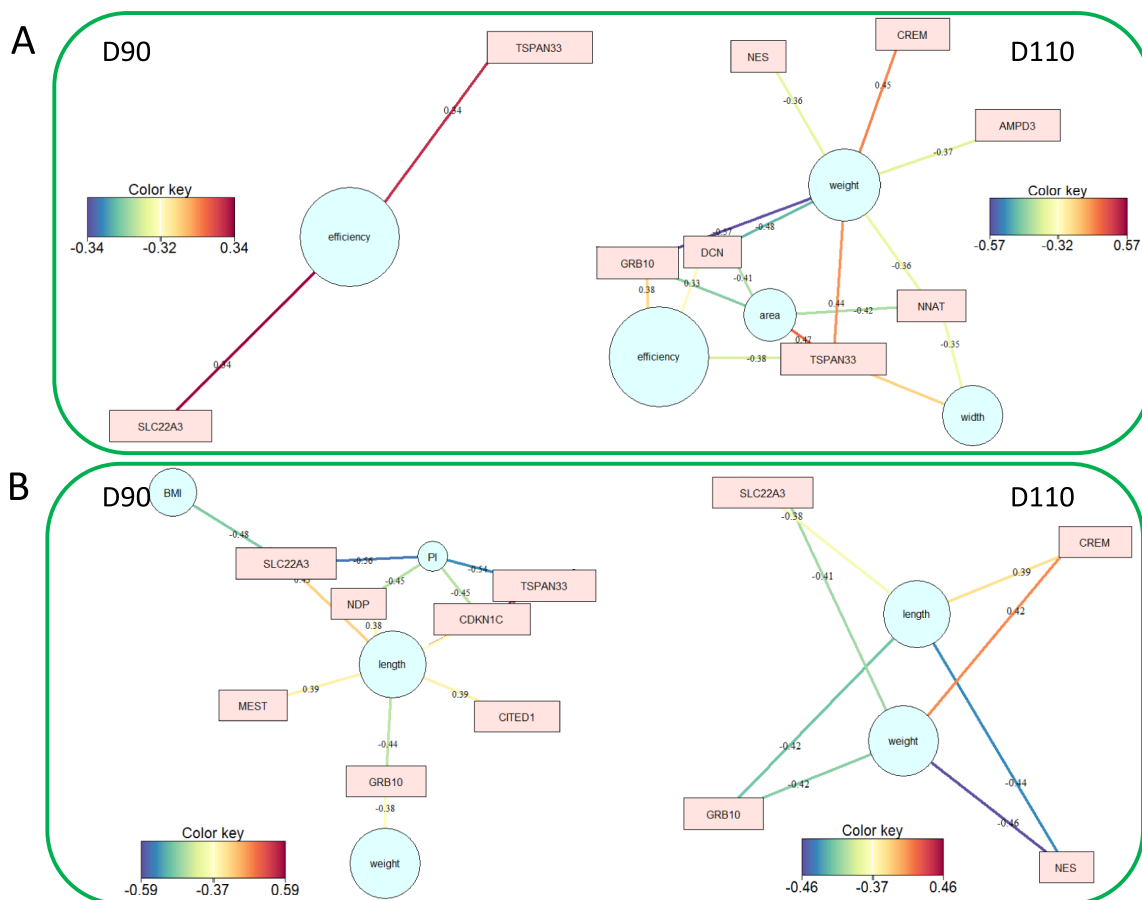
A

D90

TSPAN33

0.34

Color key

-0.34 -0.32 0.34

efficiency

0.34

SLC22A3

D110

NES

CREM

-0.36

0.45

AMPD3

-0.37

weight

Color key

-0.57 -0.32 0.57

-0.57

-0.48

GRB10

DCN

-0.41

-0.36

0.38

0.33

0.44

NNAT

area

-0.42

0.47

-0.35

efficiency

-0.38

TSPAN33

width

B

D90

BMI

-0.48

SLC22A3

-0.56

PI

-0.54

0.45

-0.45

TSPAN33

NDP

-0.45

0.38

CDKN1C

length

MEST

0.39

0.39

CITED1

-0.44

GRB10

-0.38

Color key

-0.59 -0.37 0.59

weight

D110

SLC22A3

-0.38

CREM

-0.41

0.39

length

0.42

weight

-0.42

-0.42

-0.44

-0.46

GRB10

NES

Color key

-0.46 -0.37 0.46